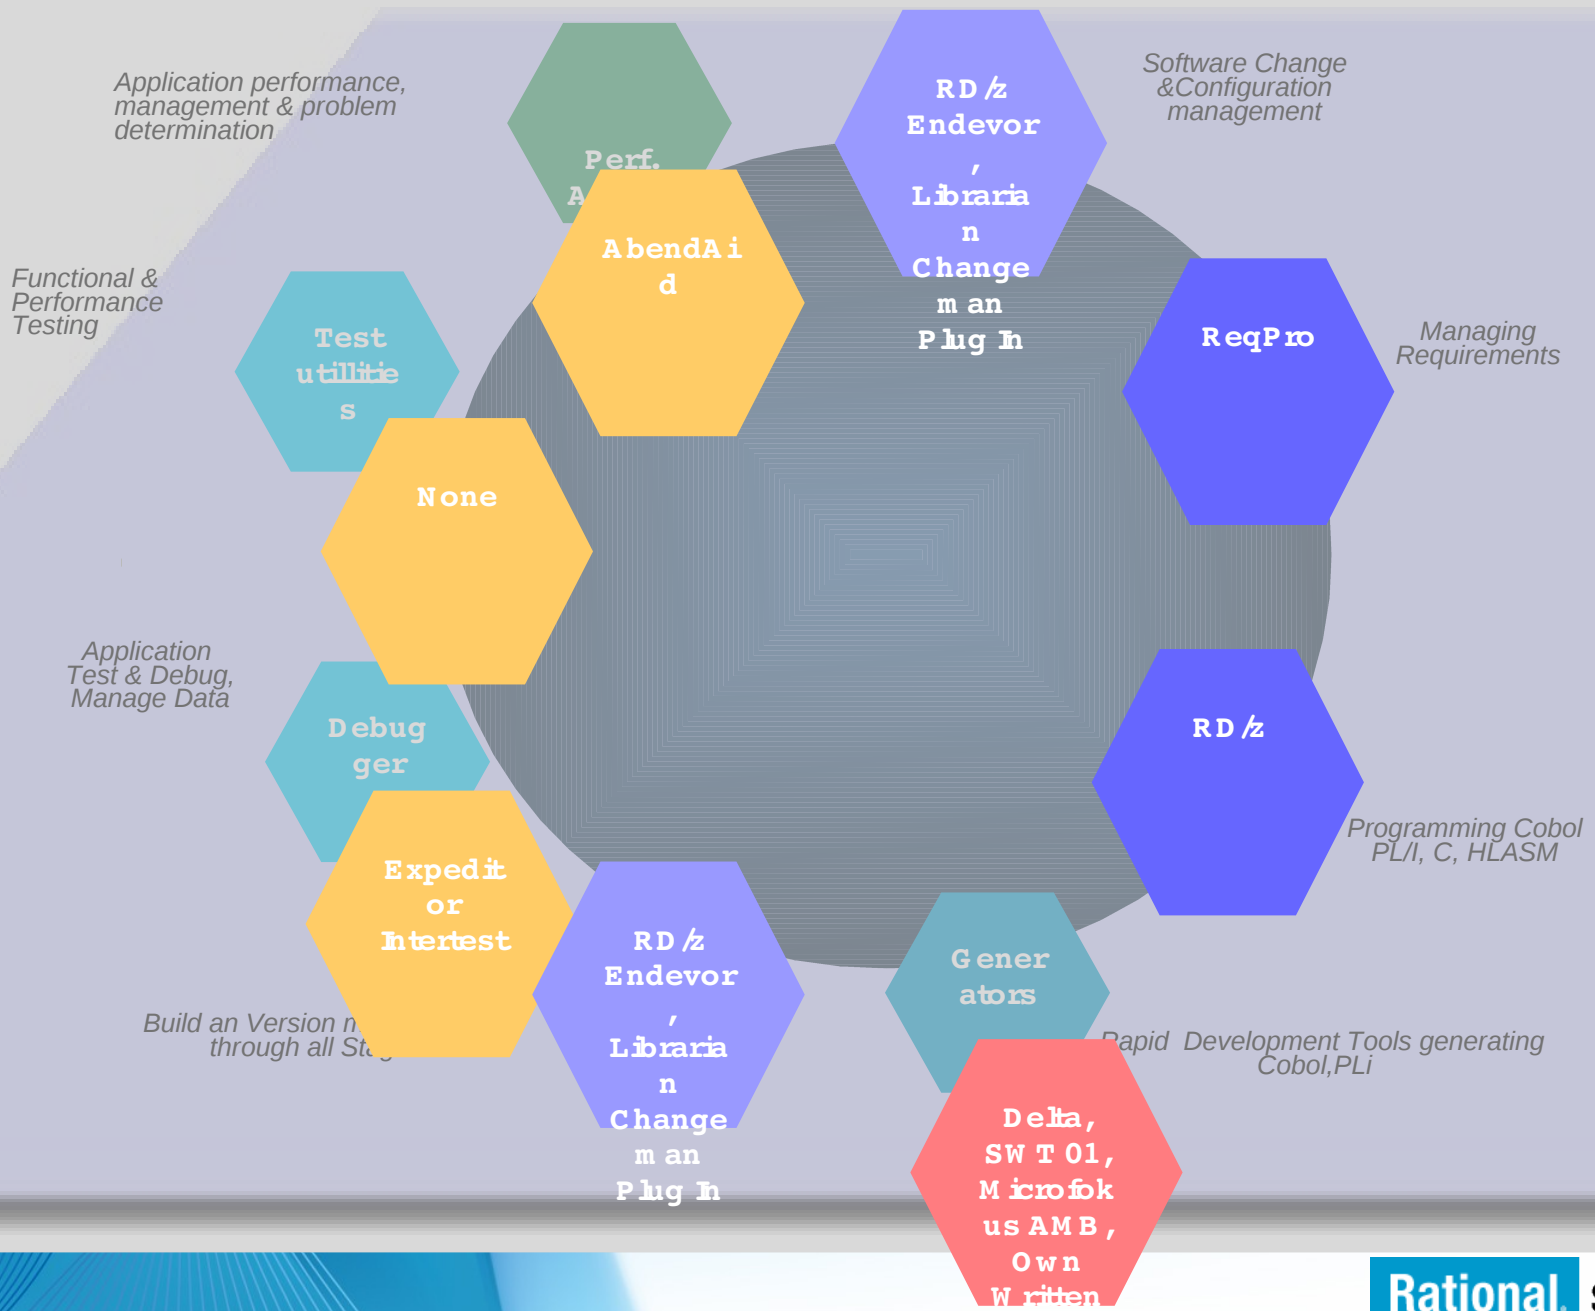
Application performance, management & problem determination

Perf. A

RD/z Endevor, Librarian Changeman Plug In

Software Change &Configuration management

AbendAid

Functional & Performance Testing

Test utillities

ReqPro

Managing Requirements

None

Application Test & Debug, Manage Data

Debugger

RD/z

Programming Cobol PL/I, C, HLASM

Expeditor Intertest

RD/z Endevor, Librarian Changeman Plug In

Generators

Build an Version m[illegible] through all St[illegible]

Rapid Development Tools generating Cobol,PLi

Delta, SWT01, Microfokus AMB, Own Written

Rational. S